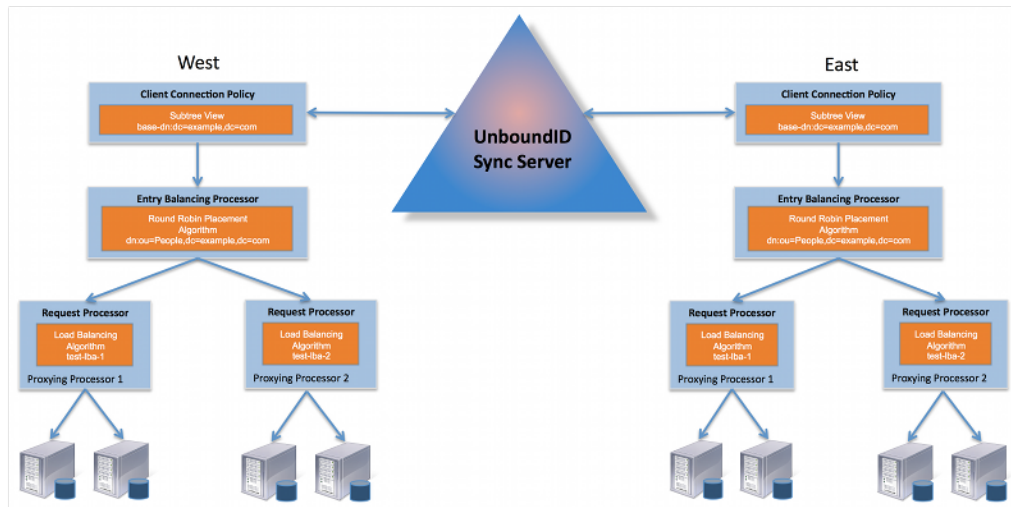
West

Client Connection Policy

Subtree View
base-dn:dc=example,dc=com

Entry Balancing Processor

Round Robin Placement Algorithm
dn:ou=People,dc=example,dc=com

Request Processor

Load Balancing Algorithm
test-lba-1

Proxying Processor 1

Request Processor

Load Balancing Algorithm
test-lba-2

Proxying Processor 2

UnboundID
Sync Server

East

Client Connection Policy

Subtree View
base-dn:dc=example,dc=com

Entry Balancing Processor

Round Robin Placement Algorithm
dn:ou=People,dc=example,dc=com

Request Processor

Load Balancing Algorithm
test-lba-1

Proxying Processor 1

Request Processor

Load Balancing Algorithm
test-lba-2

Proxying Processor 2